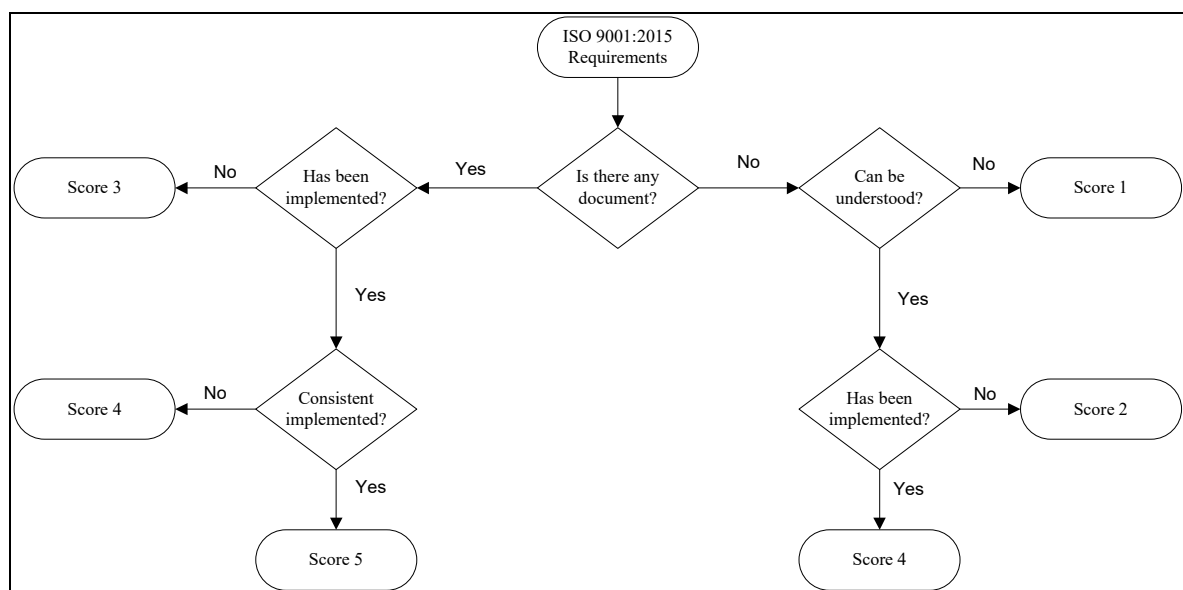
ISO 9001:2015 Requirements

Is there any document?

Yes

No

Has been implemented?

No

Score 3

Yes

Consistent implemented?

No

Score 4

Yes

Score 5

Can be understood?

No

Score 1

Yes

Has been implemented?

No

Score 2

Yes

Score 4